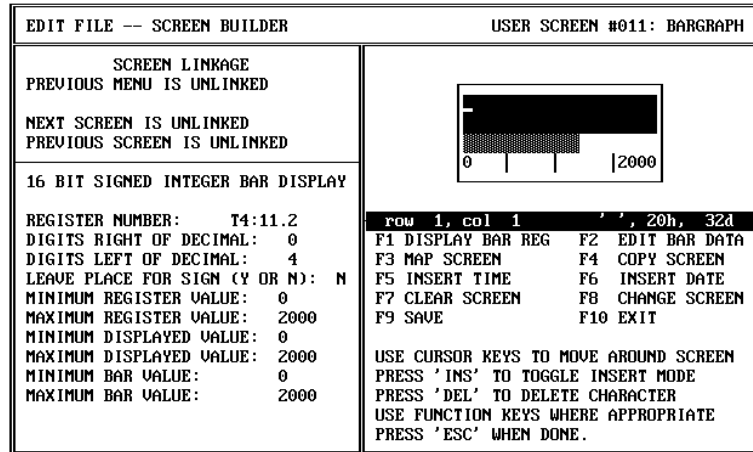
EDIT FILE -- SCREEN BUILDER

USER SCREEN #011: BARGRAPH

SCREEN LINKAGE
PREVIOUS MENU IS UNLINKED

NEXT SCREEN IS UNLINKED
PREVIOUS SCREEN IS UNLINKED

16 BIT SIGNED INTEGER BAR DISPLAY

REGISTER NUMBER: T4:11.2
DIGITS RIGHT OF DECIMAL: 0
DIGITS LEFT OF DECIMAL: 4
LEAVE PLACE FOR SIGN (Y OR N): N
MINIMUM REGISTER VALUE: 0
MAXIMUM REGISTER VALUE: 2000
MINIMUM DISPLAYED VALUE: 0
MAXIMUM DISPLAYED VALUE: 2000
MINIMUM BAR VALUE: 0
MAXIMUM BAR VALUE: 2000

0 |2000

row 1, col 1 ' ', 20h, 32d

| | |
|---|---|
| F1 DISPLAY BAR REG | F2 EDIT BAR DATA |
| F3 MAP SCREEN | F4 COPY SCREEN |
| F5 INSERT TIME | F6 INSERT DATE |
| F7 CLEAR SCREEN | F8 CHANGE SCREEN |
| F9 SAVE | F10 EXIT |

USE CURSOR KEYS TO MOVE AROUND SCREEN
PRESS 'INS' TO TOGGLE INSERT MODE
PRESS 'DEL' TO DELETE CHARACTER
USE FUNCTION KEYS WHERE APPROPRIATE
PRESS 'ESC' WHEN DONE.